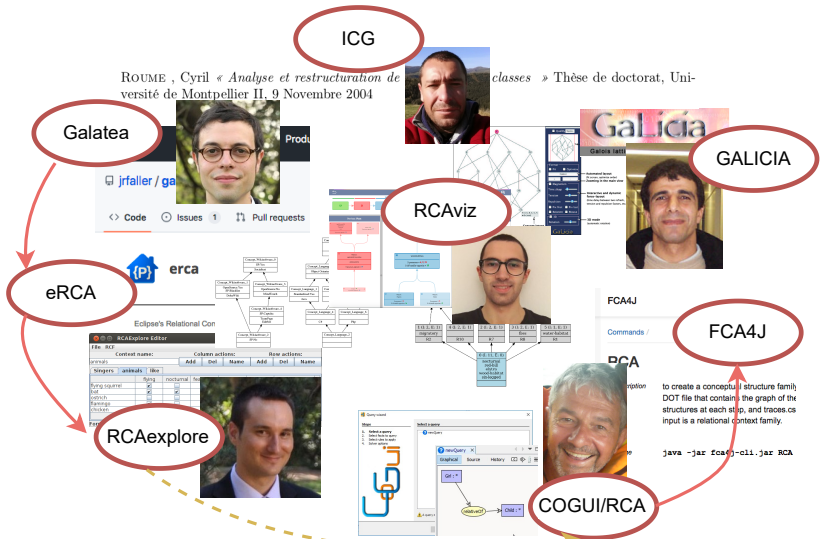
ICG

ROUME , Cyril « *Analyse et restructuration de* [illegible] *classes* » Thèse de doctorat, Université de Montpellier II, 9 Novembre 2004

Galatea

jrfaller / ga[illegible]

Produ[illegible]

Code Issues 1 Pull requests

GaLicia

Galois latti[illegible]

GALICIA

RCAviz

eRCA

erca

Eclipse's Relational Con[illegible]

RCAExplore Editor

File RCF

Context name: Column actions: Row actions:

animals

Add Del Name Add Del Name

Singers animals like

flying nocturnal fee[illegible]

flying squirrel

bat

ostrich

flamingo

chicken

RCAexplore

FCA4J

Commands /

FCA4J

RCA

to create a conceptual structure family DOT file that contains the graph of the structures at each step, and traces.cs input is a relational context family.

java -jar fca4j-cli.jar RCA

COGUI/RCA

Query wizard

Select a query

Graphical Source History

Girl

relativeOf

Child